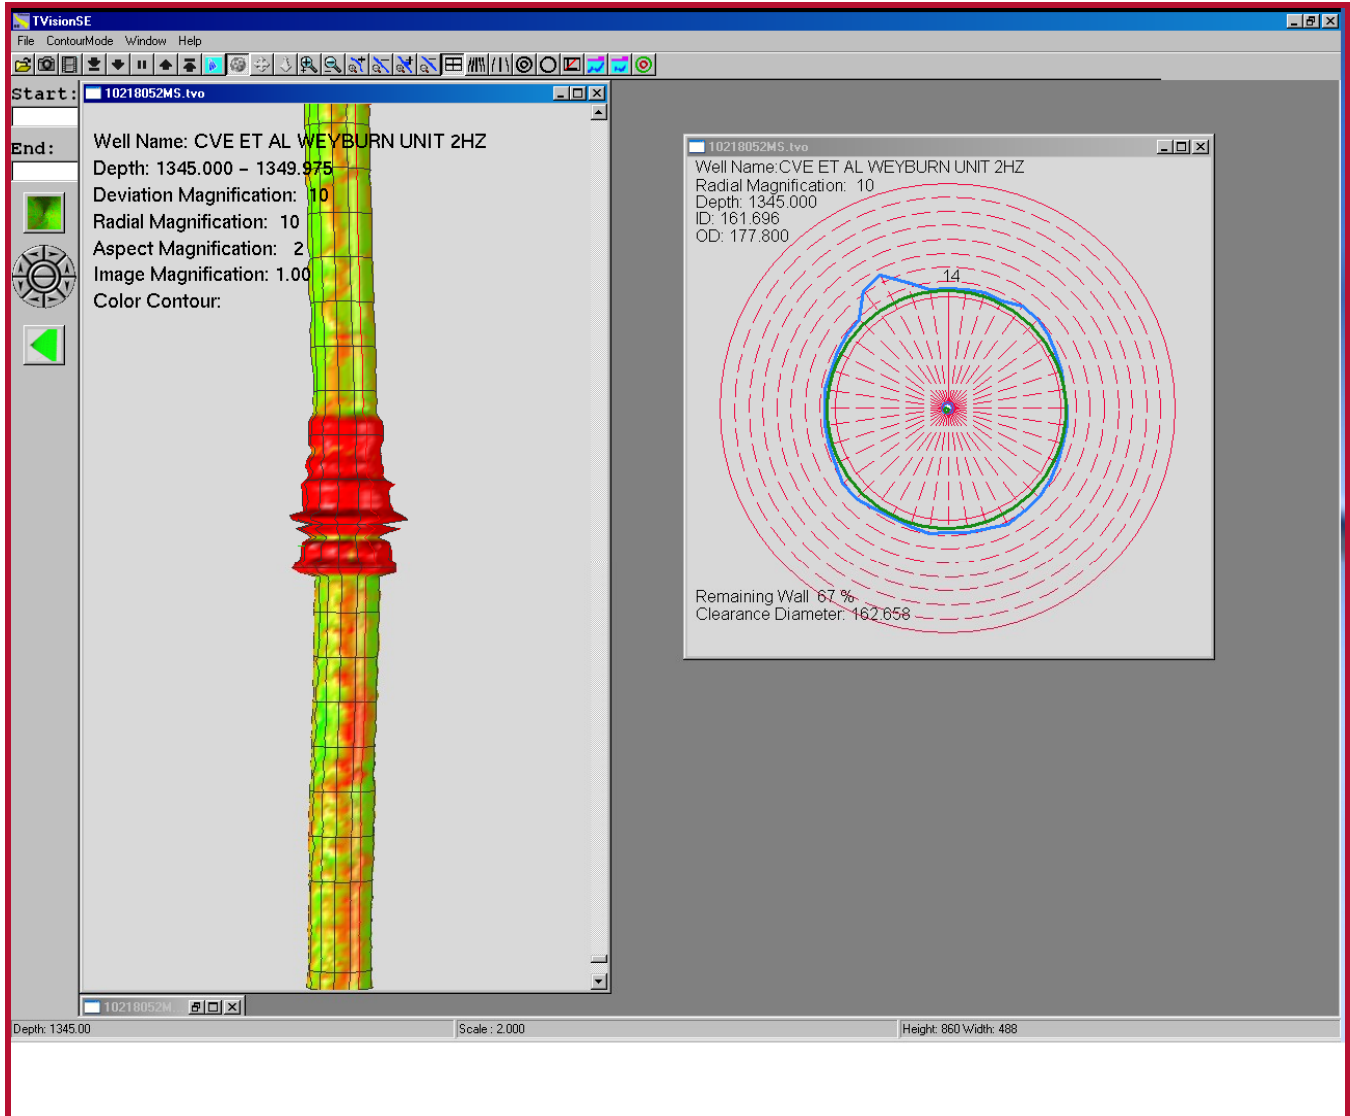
TVisionSE

File ContourMode Window Help

Start:

End:

10218052MS.tvo

Well Name: CVE ET AL WEYBURN UNIT 2HZ
Depth: 1345.000 – 1349.975
Deviation Magnification: 10
Radial Magnification: 10
Aspect Magnification: 2
Image Magnification: 1.00
Color Contour:

10218052MS.tvo

Well Name:CVE ET AL WEYBURN UNIT 2HZ
Radial Magnification: 10
Depth: 1345.000
ID: 161.696
OD: 177.800

14

Remaining Wall 67 %
Clearance Diameter: 162.658

10218052M

Depth: 1345.00

Scale : 2.000

Height: 860 Width: 488